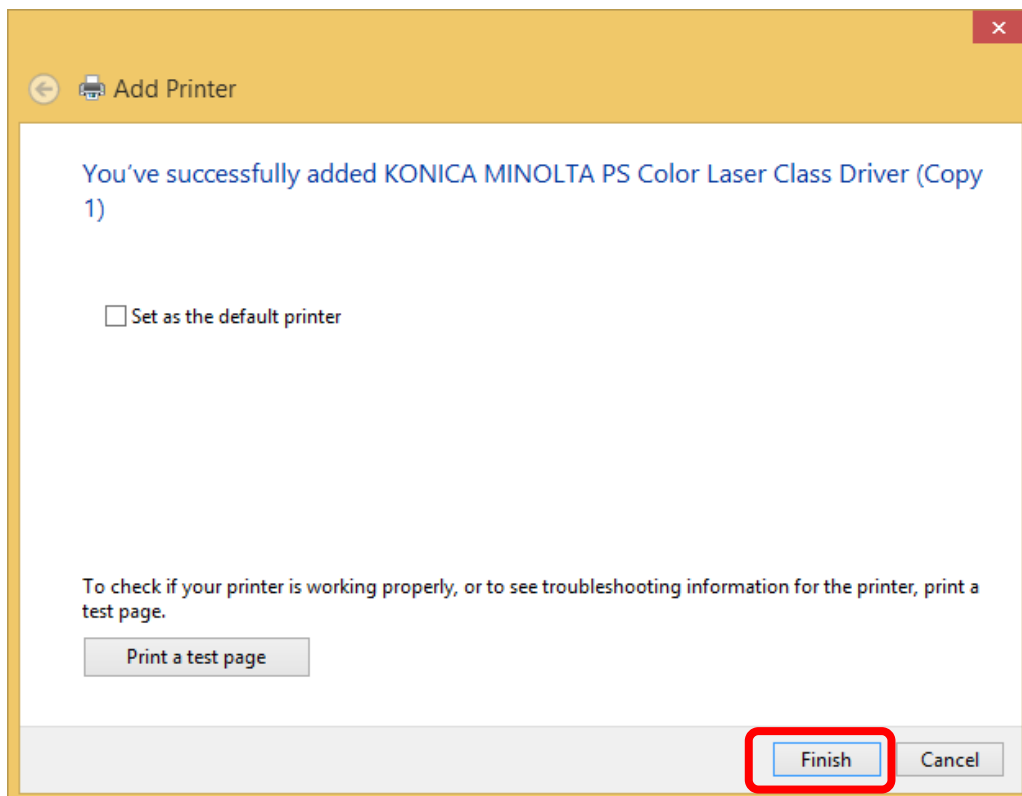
Add Printer

You’ve successfully added KONICA MINOLTA PS Color Laser Class Driver (Copy 1)

Set as the default printer

To check if your printer is working properly, or to see troubleshooting information for the printer, print a test page.

Print a test page

Finish

Cancel